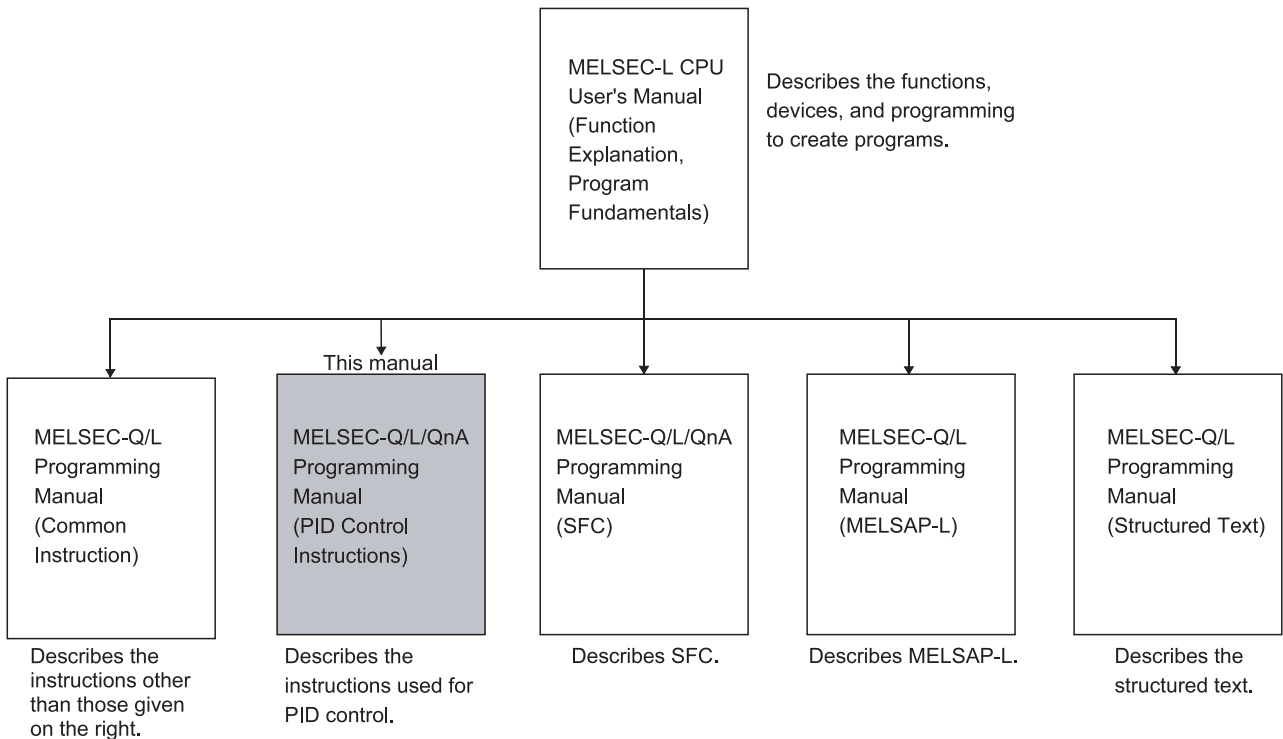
MELSEC-L CPU User's Manual (Function Explanation, Program Fundamentals)

Describes the functions, devices, and programming to create programs.

This manual

MELSEC-Q/L Programming Manual (Common Instruction)

Describes the instructions other than those given on the right.

MELSEC-Q/L/QnA Programming Manual (PID Control Instructions)

Describes the instructions used for PID control.

MELSEC-Q/L/QnA Programming Manual (SFC)

Describes SFC.

MELSEC-Q/L Programming Manual (MELSAP-L)

Describes MELSAP-L.

MELSEC-Q/L Programming Manual (Structured Text)

Describes the structured text.